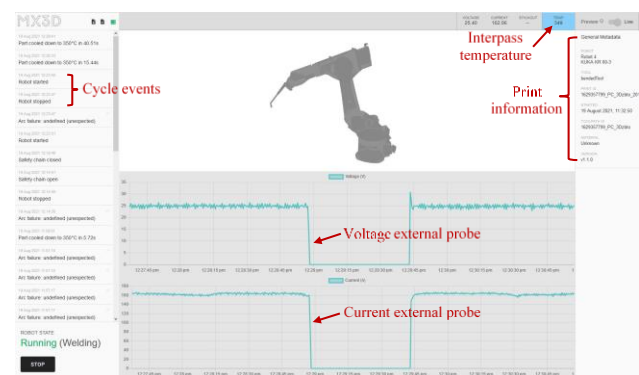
MX3D

Part cooled down to 350°C in 40.51s

Part cooled down to 350°C in 15.44s

Robot started

Robot stopped

Cycle events

Arc failure: undefined (unexpected)

Robot started

Safety chain closed

Safety chain open

Robot stopped

Arc failure: undefined (unexpected)

Part cooled down to 350°C in 5.72s

Arc failure: undefined (unexpected)

Arc failure: undefined (unexpected)

Arc failure: undefined (unexpected)

Arc failure: undefined (unexpected)

Arc failure: undefined (unexpected)

ROBOT STATE

Running (Welding)

STOP

VOLTAGE 25.40 CURRENT 162.56 STICKOUT - TEMP 346

Interpass temperature

Preview Live

General Metadata

Print information

Robot 4 KUKA KR 60-3

Unknown

v1.1.0

Voltage external probe

Current external probe